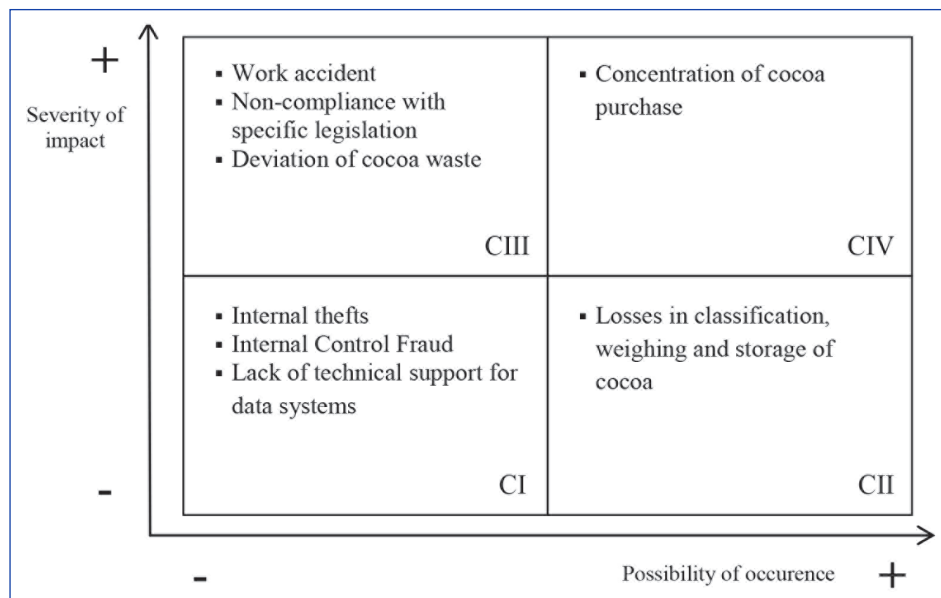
+

Severity of impact

- Work accident
- Non-compliance with specific legislation
- Deviation of cocoa waste

CIII

- Concentration of cocoa purchase

CIV

- Internal thefts
- Internal Control Fraud
- Lack of technical support for data systems

CI

- Losses in classification, weighing and storage of cocoa

CII

-

-

Possibility of occurence

+